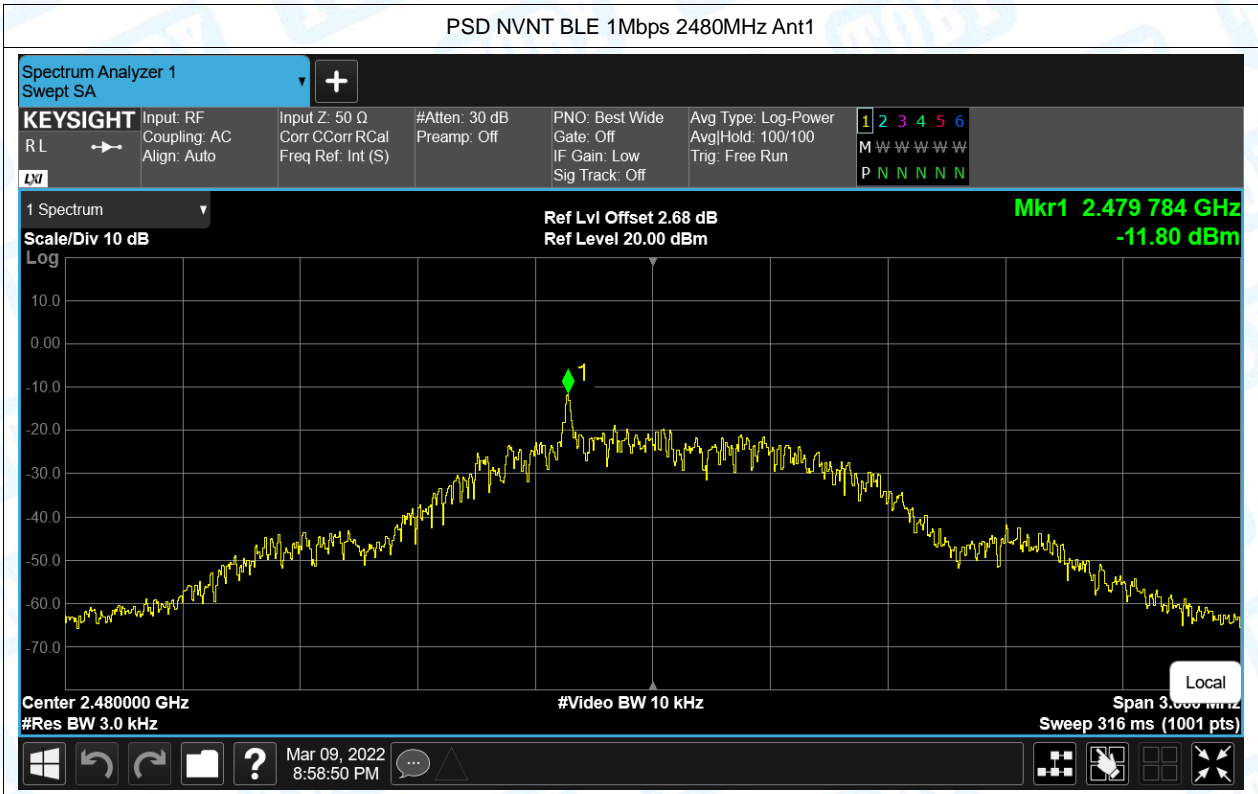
PSD NVNT BLE 1Mbps 2480MHz Ant1

Spectrum Analyzer 1
Swept SA

KEYSIGHT
RL
LXI

Input: RF
Coupling: AC
Align: Auto

Input Z: 50 Ω
Corr CCorr RCal
Freq Ref: Int (S)

#Atten: 30 dB
Preamp: Off

PNO: Best Wide
Gate: Off
IF Gain: Low
Sig Track: Off

Avg Type: Log-Power
Avg|Hold: 100/100
Trig: Free Run

1 2 3 4 5 6
M W W W W W
P N N N N N

1 Spectrum

Scale/Div 10 dB
Log

Ref Lvl Offset 2.68 dB
Ref Level 20.00 dBm

Mkr1 2.479 784 GHz
-11.80 dBm

10.0
0.00
-10.0
-20.0
-30.0
-40.0
-50.0
-60.0
-70.0

1

Local

Center 2.480000 GHz
#Res BW 3.0 kHz

#Video BW 10 kHz

Span 3.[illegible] MHz
Sweep 316 ms (1001 pts)

Mar 09, 2022
8:58:50 PM